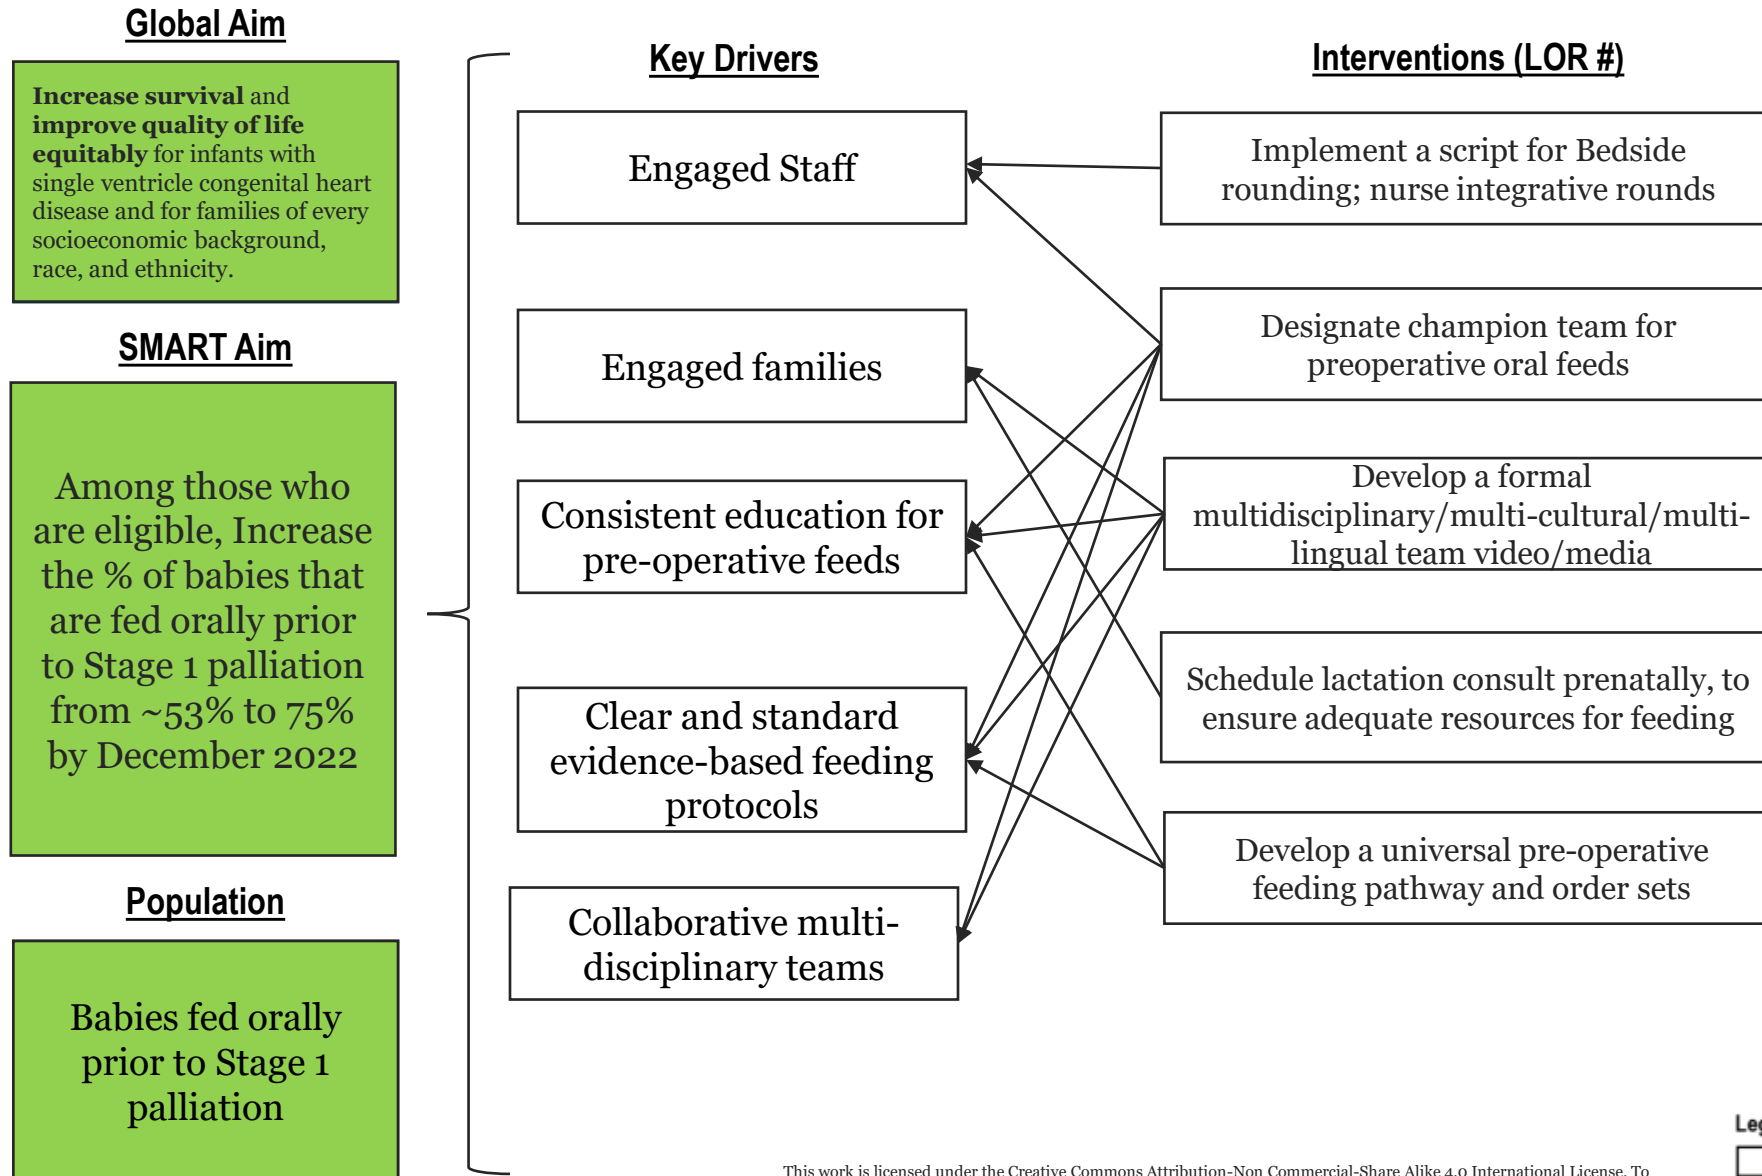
Global Aim

**Increase survival** and **improve quality of life equitably** for infants with single ventricle congenital heart disease and for families of every socioeconomic background, race, and ethnicity.

SMART Aim

Among those who are eligible, Increase the % of babies that are fed orally prior to Stage 1 palliation from ~53% to 75% by December 2022

Population

Babies fed orally prior to Stage 1 palliation

Key Drivers

Engaged Staff

Engaged families

Consistent education for pre-operative feeds

Clear and standard evidence-based feeding protocols

Collaborative multi-disciplinary teams

Interventions (LOR #)

Implement a script for Bedside rounding; nurse integrative rounds

Designate champion team for preoperative oral feeds

Develop a formal multidisciplinary/multi-cultural/multi-lingual team video/media

Schedule lactation consult prenatally, to ensure adequate resources for feeding

Develop a universal pre-operative feeding pathway and order sets

Le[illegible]

This work is licensed under the Creative Commons Attribution-Non Commercial-Share Alike 4.0 International License. To